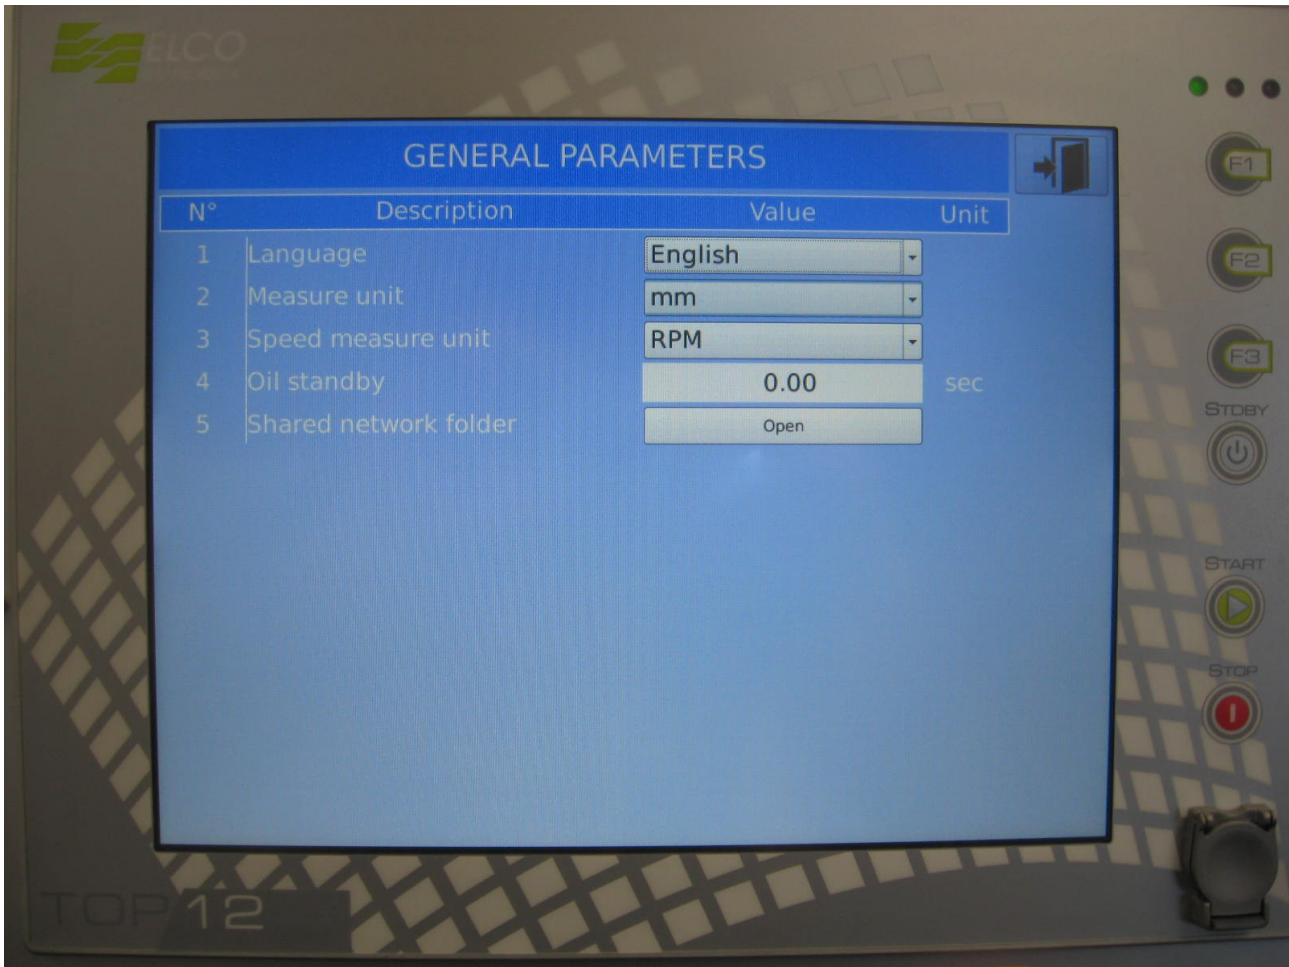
ELCO

GENERAL PARAMETERS

| N° | Description | Value | Unit |
|---|---|---|---|
| 1 | Language | English | |
| 2 | Measure unit | mm | |
| 3 | Speed measure unit | RPM | |
| 4 | Oil standby | 0.00 | sec |
| 5 | Shared network folder | Open | |

F1

F2

F3

STDBY

START

STOP

TOP 12